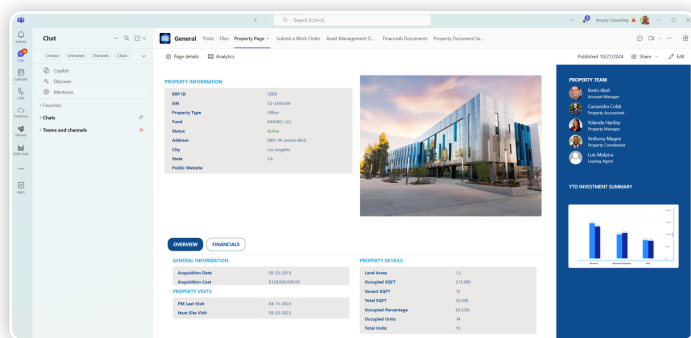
Search (Ctrl+E)

Ancoty Consulting

Activity
Chat
Calendar
Calls
OneDrive
Planner
Child Teams
Apps

Chat

Unread Unmuted Channels Chats

Copilot
Discover
Mentions

Favorites
Chats
Teams and channels

General Posts Files Property Page Submit a Work Order Asset Management D... Financials Documents Property Document Se...

Page details Analytics

Published 10/21/2024 Share Edit

PROPERTY INFORMATION

| | |
|---|---|
| ERP ID | 2009 |
| EIN | 02-3340044 |
| Property Type | Office |
| Fund | MAHMG LLC |
| Status | Active |
| Address | 8801 W Jacken Blvd |
| City | Los Angeles |
| State | CA |
| Public Website | |

PROPERTY TEAM

Kevin Abel
Account Manager
Cassandra Cobb
Property Accountant
Yolanda Harfrey
Property Manager
Anthony Meyer
Property Coordinator
Luis Malpica
Leasing Agent

YTD INVESTMENT SUMMARY

OVERVIEW FINANCIALS

GENERAL INFORMATION

| | |
|---|---|
| Acquisition Date | 05-20-2019 |
| Acquisition Cost | $126,000,000.00 |

PROPERTY VISITS

| | |
|---|---|
| PM Last Visit | 04-15-2023 |
| Next Site Visit | 05-20-2023 |

PROPERTY DETAILS

| | |
|---|---|
| Land Acres | 1.2 |
| Occupied SQFT | 215,000 |
| Vacant SQFT | 15 |
| Total SQFT | 32,300 |
| Occupied Percentage | 83.23% |
| Occupied Units | 14 |
| Total Units | 15 |